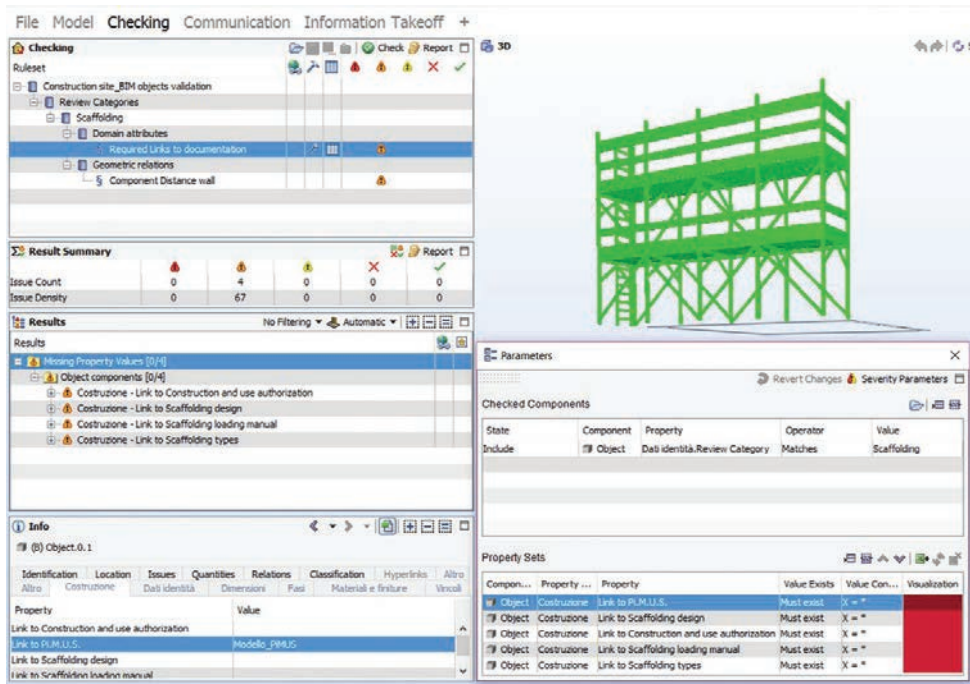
File Model Checking Communication Information Takeoff +

Checking
Check Report
Ruleset
Construction site_BIM objects validation
Review Categories
Scaffolding
Domain attributes
Required Links to documentation
Geometric relations
Component Distance wall

3D

Result Summary
Report

| | | | | | |
|---|---|---|---|---|---|
| Issue Count | 0 | 4 | 0 | 0 | 0 |
| Issue Density | 0 | 67 | 0 | 0 | 0 |

Results
No Filtering Automatic
Results
Missing Property Values [0/4]
Object components [0/4]
Costruzione - Link to Construction and use authorization
Costruzione - Link to Scaffolding design
Costruzione - Link to Scaffolding loading manual
Costruzione - Link to Scaffolding types

Info
(B) Object.0.1
Identification Location Issues Quantities Relations Classification Hyperlinks Altro
Altro Costruzione Dati identità Dimensioni Fasi Materiali e finiture Vincoli

| Property | Value |
|---|---|
| Link to Construction and use authorization | |
| Link to Pi.M.U.S. | Modello_PIMUS |
| Link to Scaffolding design | |
| Link to Scaffolding loading manual | |

Parameters
Revert Changes Severity Parameters

Checked Components

| State | Component | Property | Operator | Value |
|---|---|---|---|---|
| Include | Object | Dati identità.Review Category | Matches | Scaffolding |

Property Sets

| Compon... | Property ... | Property | Value Exists | Value Con... | Visualization |
|---|---|---|---|---|---|
| Object | Costruzione | Link to Pi.M.U.S. | Must exist | X = * | |
| Object | Costruzione | Link to Scaffolding design | Must exist | X = * | |
| Object | Costruzione | Link to Construction and use authorization | Must exist | X = * | |
| Object | Costruzione | Link to Scaffolding loading manual | Must exist | X = * | |
| Object | Costruzione | Link to Scaffolding types | Must exist | X = * | |